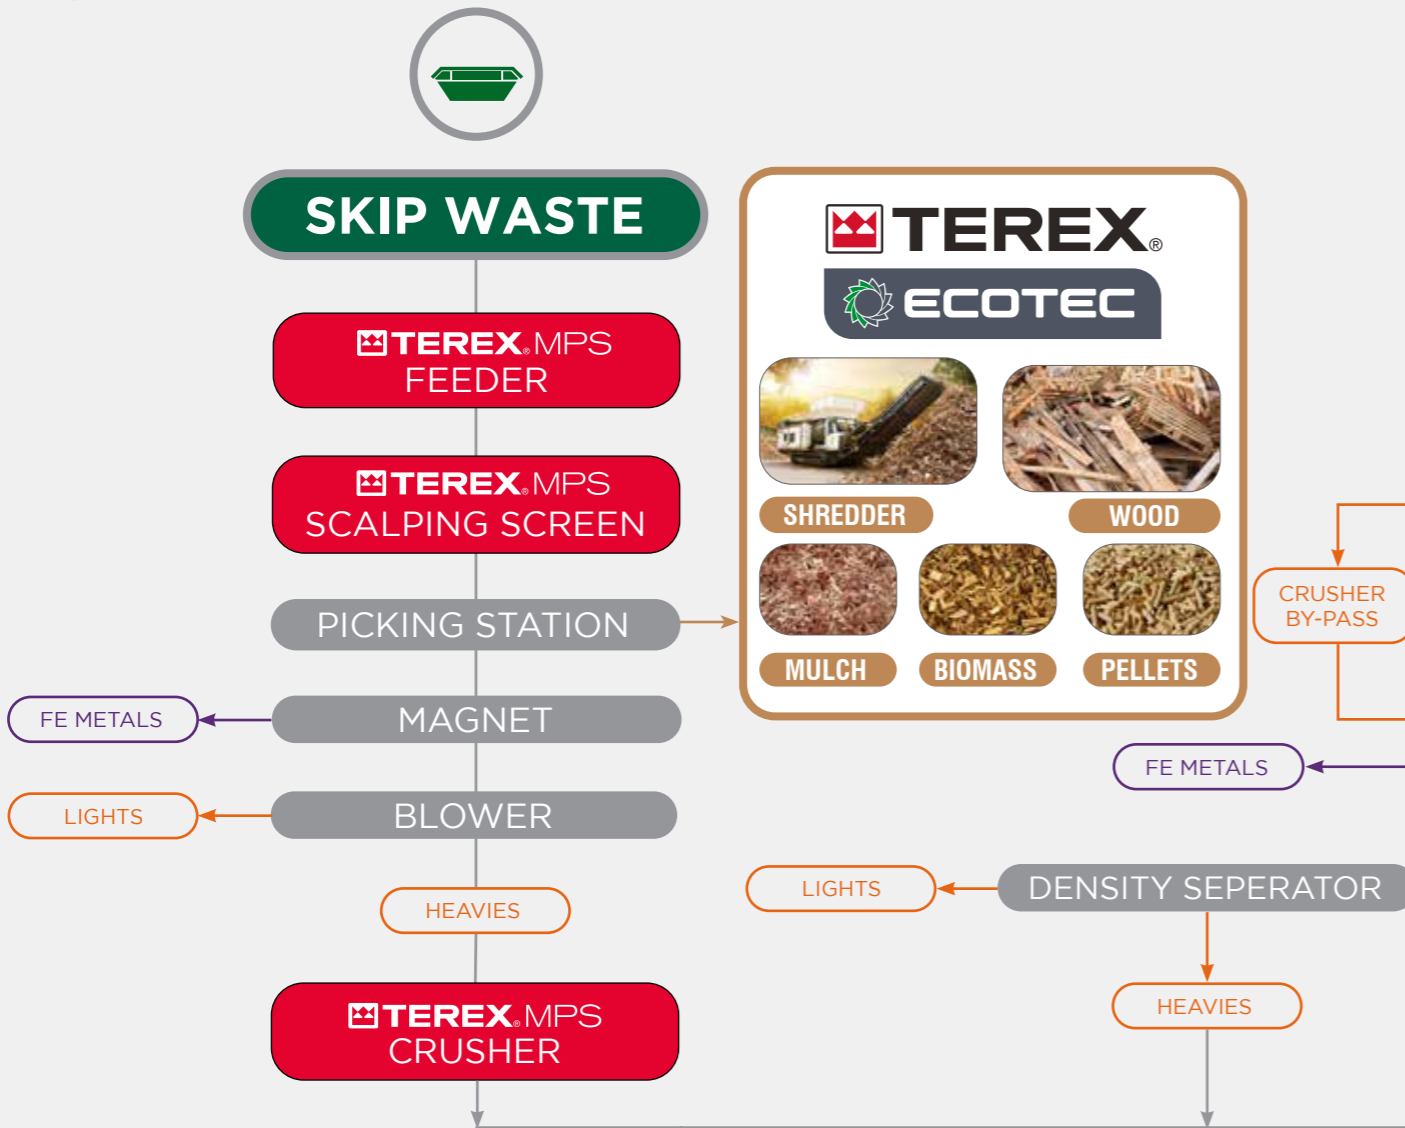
SKIP WASTE

TEREX MPS
FEEDER

TEREX MPS
SCALPING SCREEN

PICKING STATION

FE METALS

MAGNET

LIGHTS

BLOWER

HEAVIES

TEREX MPS
CRUSHER

TEREX®
ECOTEC

SHREDDER

WOOD

MULCH

BIOMASS

PELLETS

CRUSHER BY-PASS

FE METALS

LIGHTS

DENSITY SEPERATOR

HEAVIES